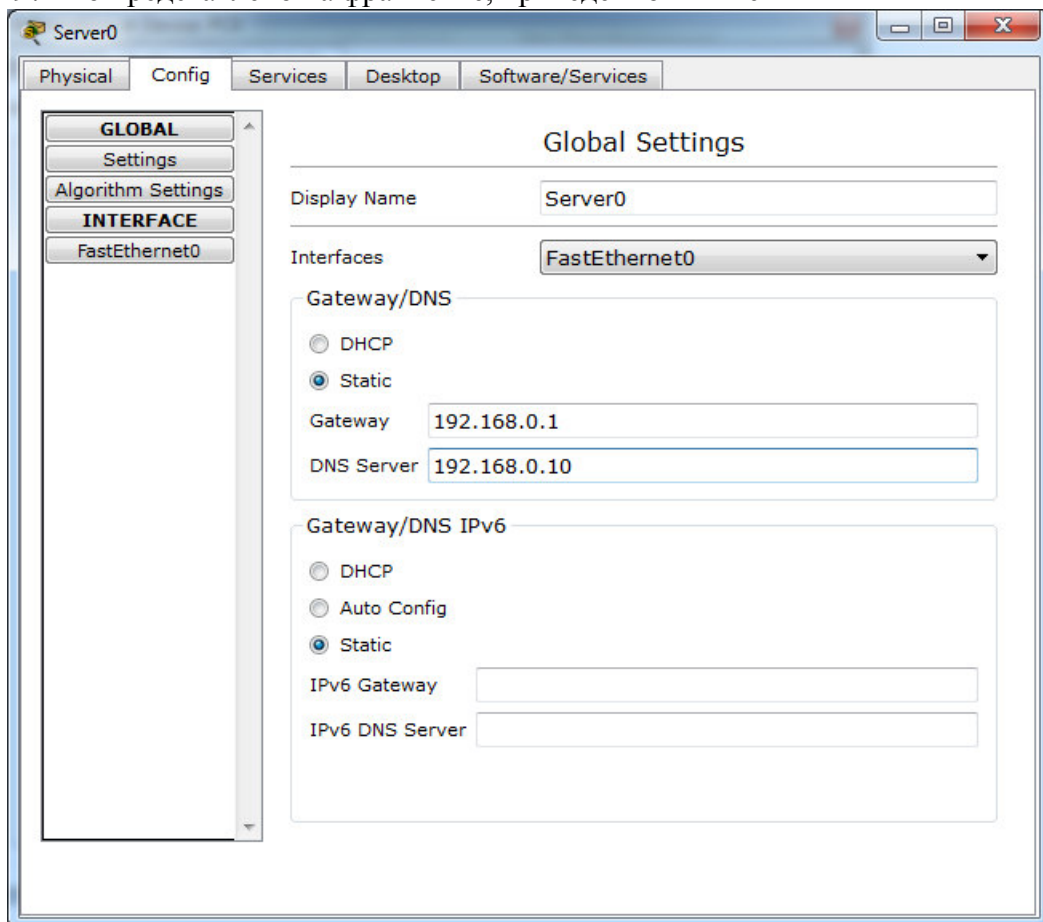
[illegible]

Server0

Physical | Config | Services | Desktop | Software/Services

GLOBAL
Settings
Algorithm Settings
INTERFACE
FastEthernet0

Global Settings

Display Name Server0

Interfaces FastEthernet0

Gateway/DNS

DHCP
Static

Gateway 192.168.0.1

DNS Server 192.168.0.10

Gateway/DNS IPv6

DHCP
Auto Config
Static

IPv6 Gateway

IPv6 DNS Server